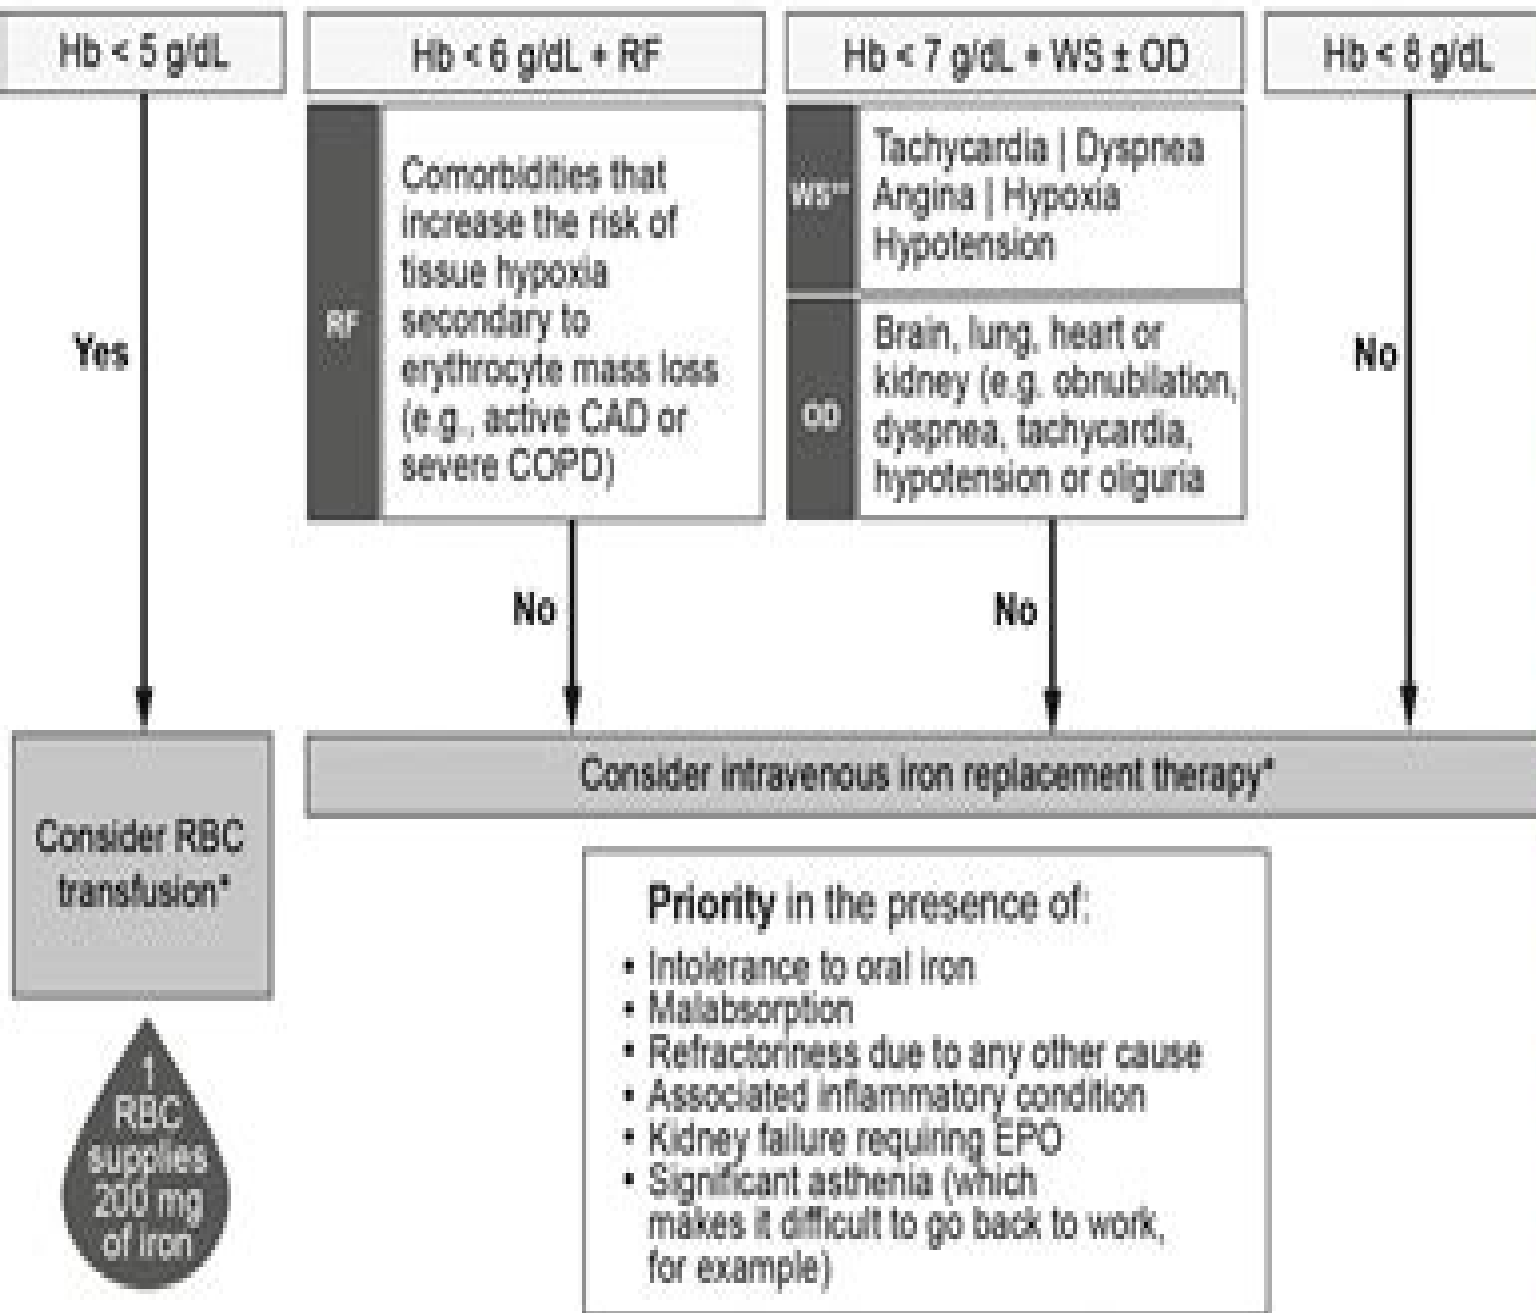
Hb < 5 g/dL

Hb < 6 g/dL + RF

Hb < 7 g/dL + WS ± OD

Hb < 8 g/dL

RF

Comorbidities that increase the risk of tissue hypoxia secondary to erythrocyte mass loss (e.g., active CAD or severe COPD)

WS**

Tachycardia | Dyspnea Angina | Hypoxia Hypotension

OD

Brain, lung, heart or kidney (e.g. obnubilation, dyspnea, tachycardia, hypotension or oliguria

Yes

No

No

No

Consider RBC transfusion*

Consider intravenous iron replacement therapy*

1 RBC supplies 200 mg of iron

**Priority** in the presence of:
• Intolerance to oral iron
• Malabsorption
• Refractoriness due to any other cause
• Associated inflammatory condition
• Kidney failure requiring EPO
• Significant asthenia (which makes it difficult to go back to work, for example)